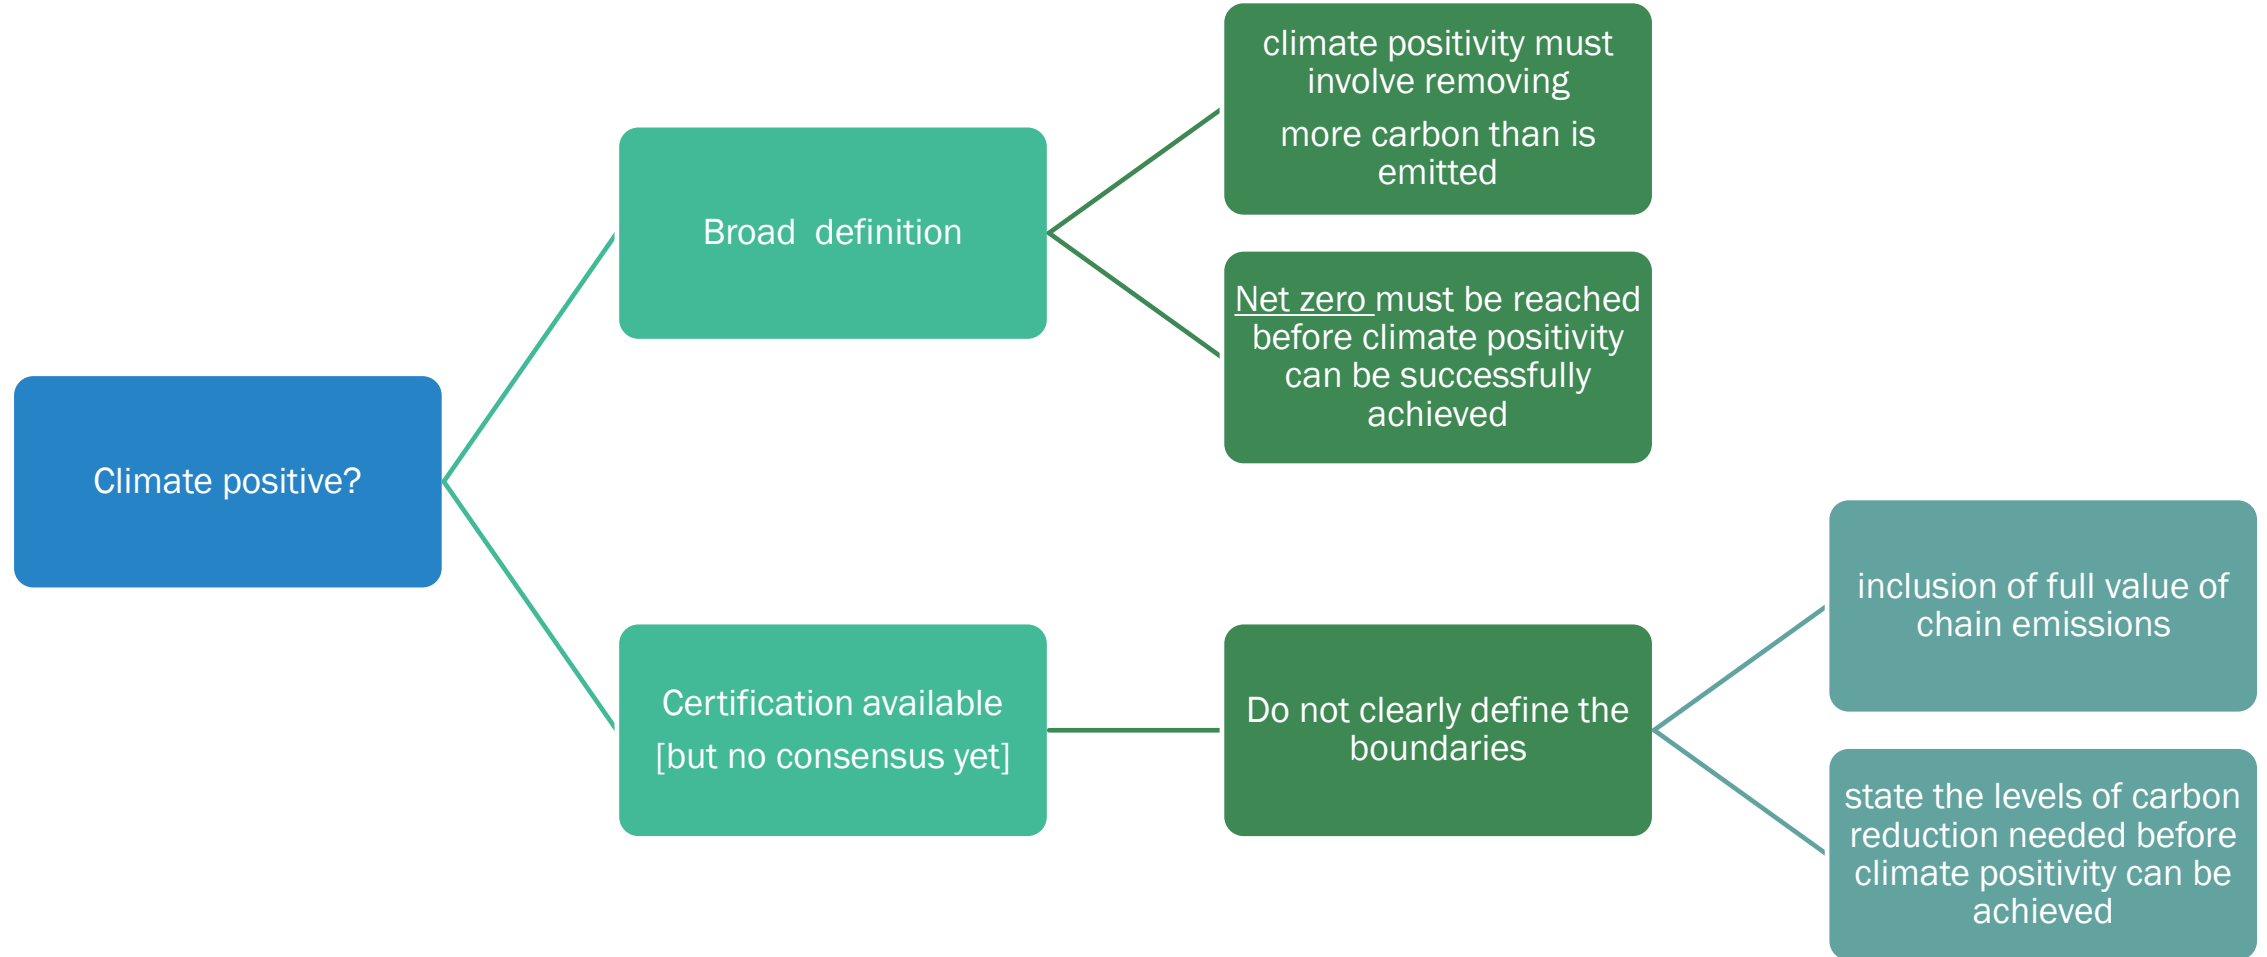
Climate positive?

Broad definition

climate positivity must involve removing

more carbon than is emitted

Net zero must be reached before climate positivity can be successfully achieved

Certification available

[but no consensus yet]

Do not clearly define the boundaries

inclusion of full value of chain emissions

state the levels of carbon reduction needed before climate positivity can be achieved